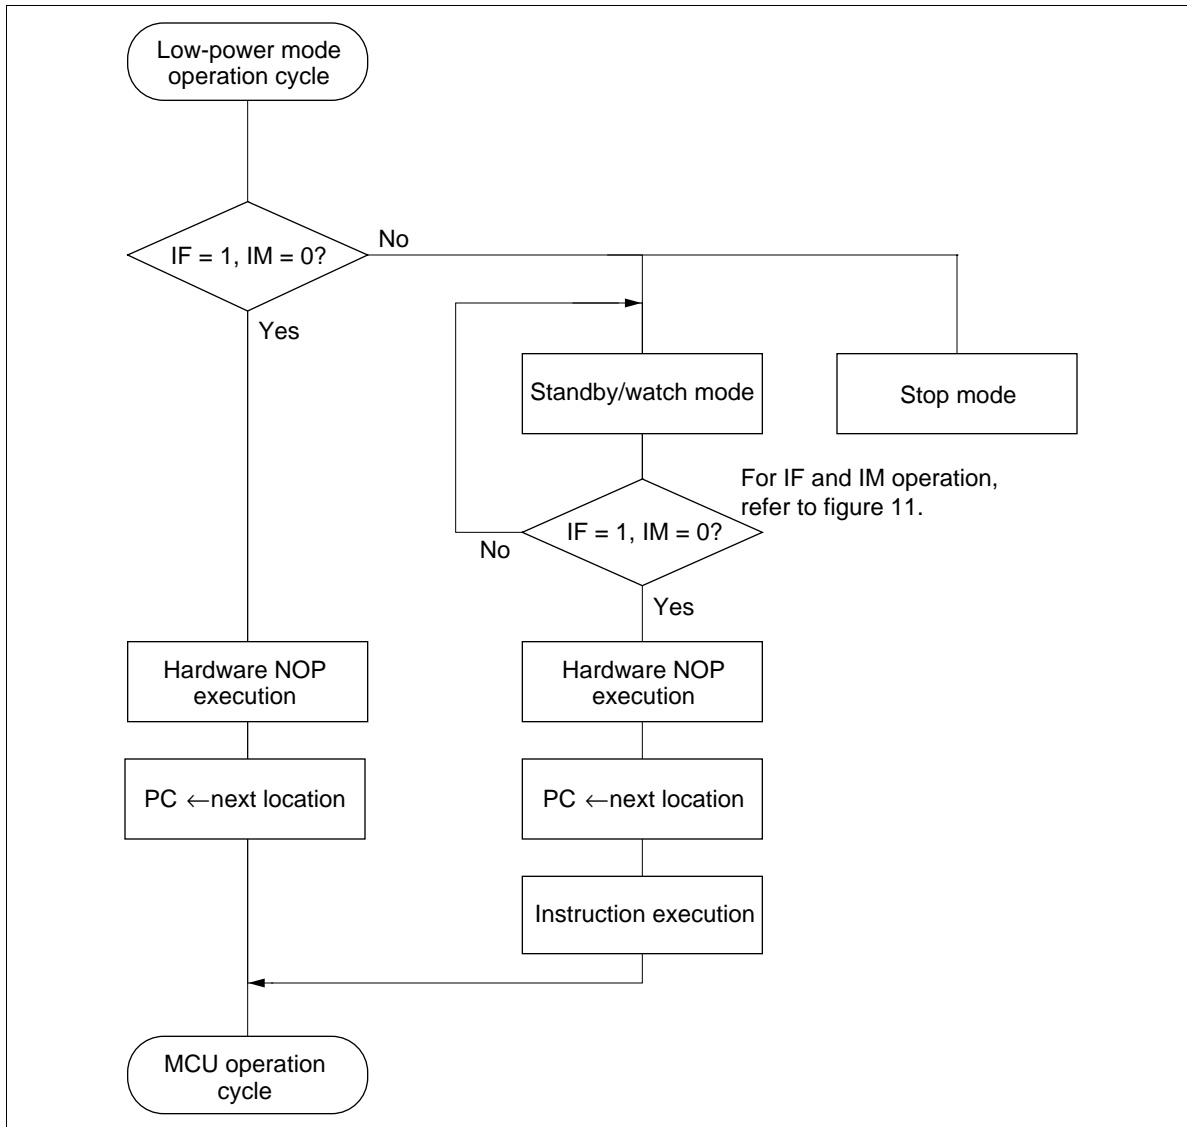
Low-power mode operation cycle

IF = 1, IM = 0?

No

Yes

Standby/watch mode

Stop mode

For IF and IM operation, refer to figure 11.

No

IF = 1, IM = 0?

Yes

Hardware NOP execution

Hardware NOP execution

PC $\leftarrow$next location

PC $\leftarrow$next location

Instruction execution

MCU operation cycle